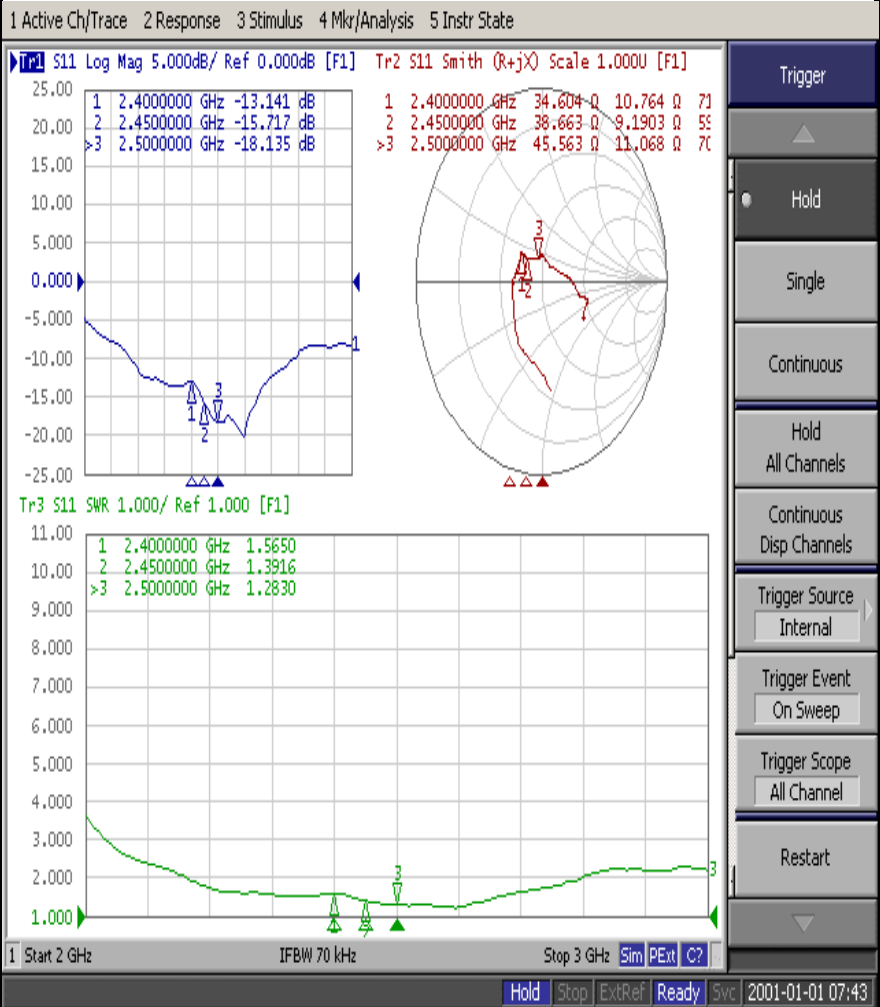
1 Active Ch/Trace 2 Response 3 Stimulus 4 Mkr/Analysis 5 Instr State

Tr1 S11 Log Mag 5.000dB/ Ref 0.000dB [F1]
1 2.4000000 GHz -13.141 dB
2 2.4500000 GHz -15.717 dB
>3 2.5000000 GHz -18.135 dB

25.00
20.00
15.00
10.00
5.000
0.000
-5.000
-10.00
-15.00
-20.00
-25.00

1
2
3
1

Tr2 S11 Smith (R+jX) Scale 1.000U [F1]
1 2.4000000 GHz 34.604 Ω 10.764 Ω 71
2 2.4500000 GHz 38.663 Ω 9.1903 Ω 59
>3 2.5000000 GHz 45.563 Ω 11.068 Ω 70

3
1
2

Tr3 S11 SWR 1.000/ Ref 1.000 [F1]
1 2.4000000 GHz 1.5650
2 2.4500000 GHz 1.3916
>3 2.5000000 GHz 1.2830

11.00
10.00
9.000
8.000
7.000
6.000
5.000
4.000
3.000
2.000
1.000

1
2
3
3

Trigger
Hold
Single
Continuous
Hold All Channels
Continuous Disp Channels
Trigger Source
Internal
Trigger Event
On Sweep
Trigger Scope
All Channel
Restart

1 Start 2 GHz IFBW 70 kHz Stop 3 GHz Sim PExt C?
Hold Stop ExtRef Ready Svc 2001-01-01 07:43